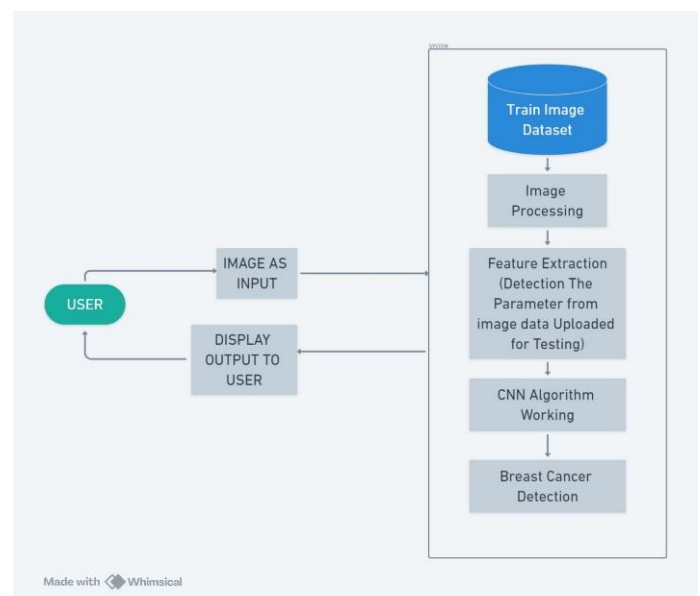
SYSTEM

Train Image Dataset

Image Processing

Feature Extraction (Detection The Parameter from image data Uploaded for Testing)

CNN Algorithm Working

Breast Cancer Detection

USER

IMAGE AS INPUT

DISPLAY OUTPUT TO USER

Made with Whimsical